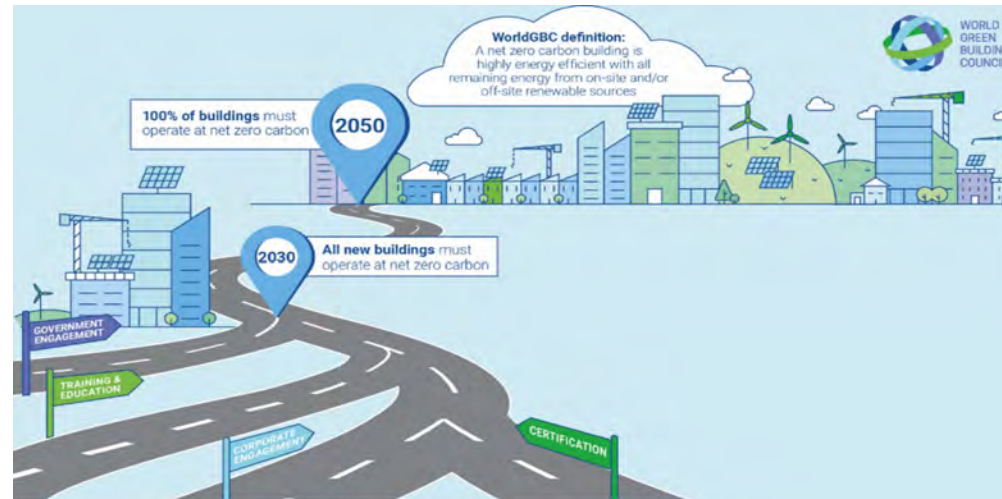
WorldGBC definition:
A net zero carbon building is highly energy efficient with all remaining energy from on-site and/or off-site renewable sources

WORLD GREEN BUILDING COUNCIL

100% of buildings must operate at net zero carbon

2050

2030

All new buildings must operate at net zero carbon

GOVERNMENT ENGAGEMENT

TRAINING & EDUCATION

CORPORATE ENGAGEMENT

CERTIFICATION